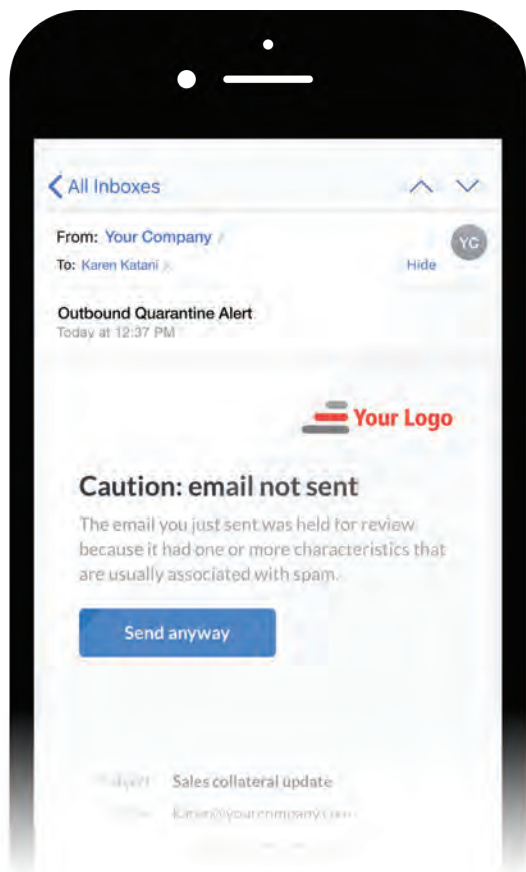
All Inboxes

From: Your Company
To: Karen Katani
Hide
YC

Outbound Quarantine Alert
Today at 12:37 PM

Your Logo

Caution: email not sent

The email you just sent was held for review because it had one or more characteristics that are usually associated with spam.

Send anyway

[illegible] Sales collateral update
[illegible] karen@yourcompany.com